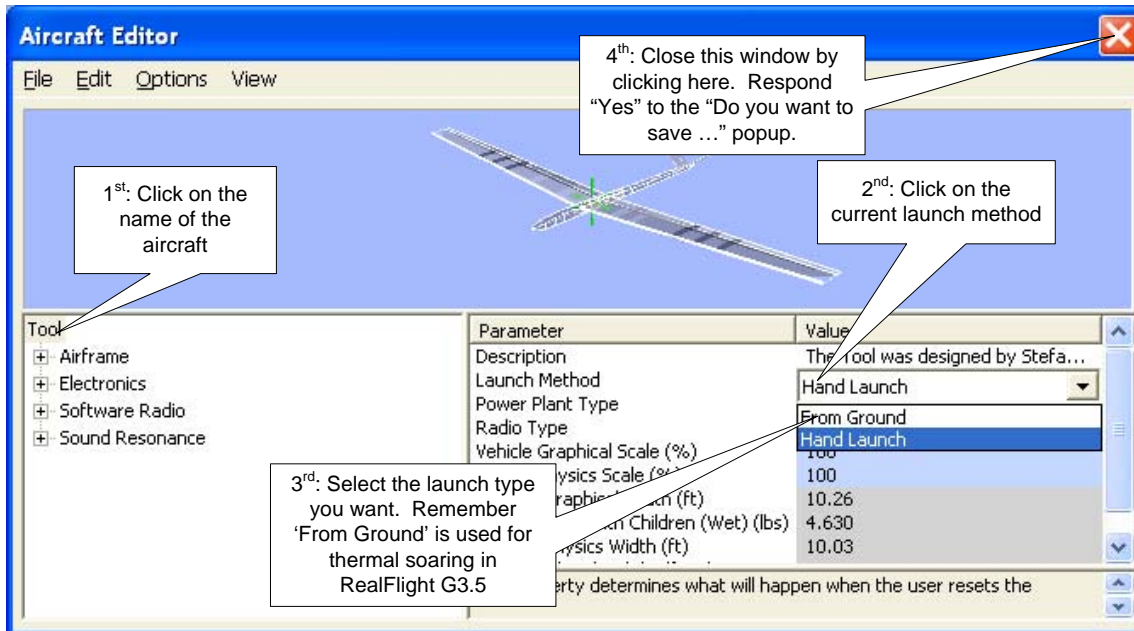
Aircraft Editor

File Edit Options View

4$^{th}$: Close this window by clicking here. Respond "Yes" to the "Do you want to save …" popup.

1$^{st}$: Click on the name of the aircraft

2$^{nd}$: Click on the current launch method

Tool
Airframe
Electronics
Software Radio
Sound Resonance

| Parameter | Value |
|---|---|
| Description | The Tool was designed by Stefa… |
| Launch Method | Hand Launch |
| Power Plant Type | From Ground |
| Radio Type | Hand Launch |
| Vehicle Graphical Scale (%) | 100 |
| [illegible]ysics Scale (%) | 100 |
| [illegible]raphic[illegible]th (ft) | 10.26 |
| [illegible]h Children (Wet) (lbs) | 4.630 |
| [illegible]ysics Width (ft) | 10.03 |

3$^{rd}$: Select the launch type you want. Remember 'From Ground' is used for thermal soaring in RealFlight G3.5

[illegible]erty determines what will happen when the user resets the